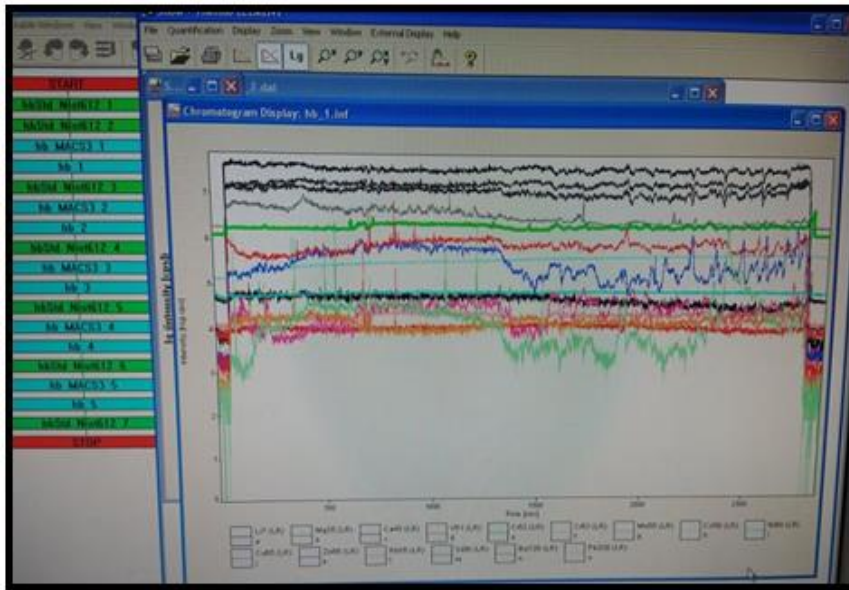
Quantification Display Zoom View Window External Display Help

START
bkStd Nist612 1
bkStd Nist612 2
bk MACS3 1
bk 1
bkStd Nist612 3
bk MACS3 2
bk 2
bkStd Nist612 4
bk MACS3 3
bk 3
bkStd Nist612 5
bk MACS3 4
bk 4
bkStd Nist612 6
bk MACS3 5
bk 5
bkStd Nist612 7
STOP

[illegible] 3.dat

Chromatogram Display: bk_1.lnf

lg intensity [cps]

Time [sec]

Li7 (LR) Mg25 (LR) Ca43 (LR) V51 (LR) Cr53 (LR) Co59 (LR) Mn55 (LR) Cu65 (LR) Ni60 (LR)
Cu65 (LR) Zn66 (LR) Rb85 (LR) Sr88 (LR) Ba138 (LR) Pb208 (LR)